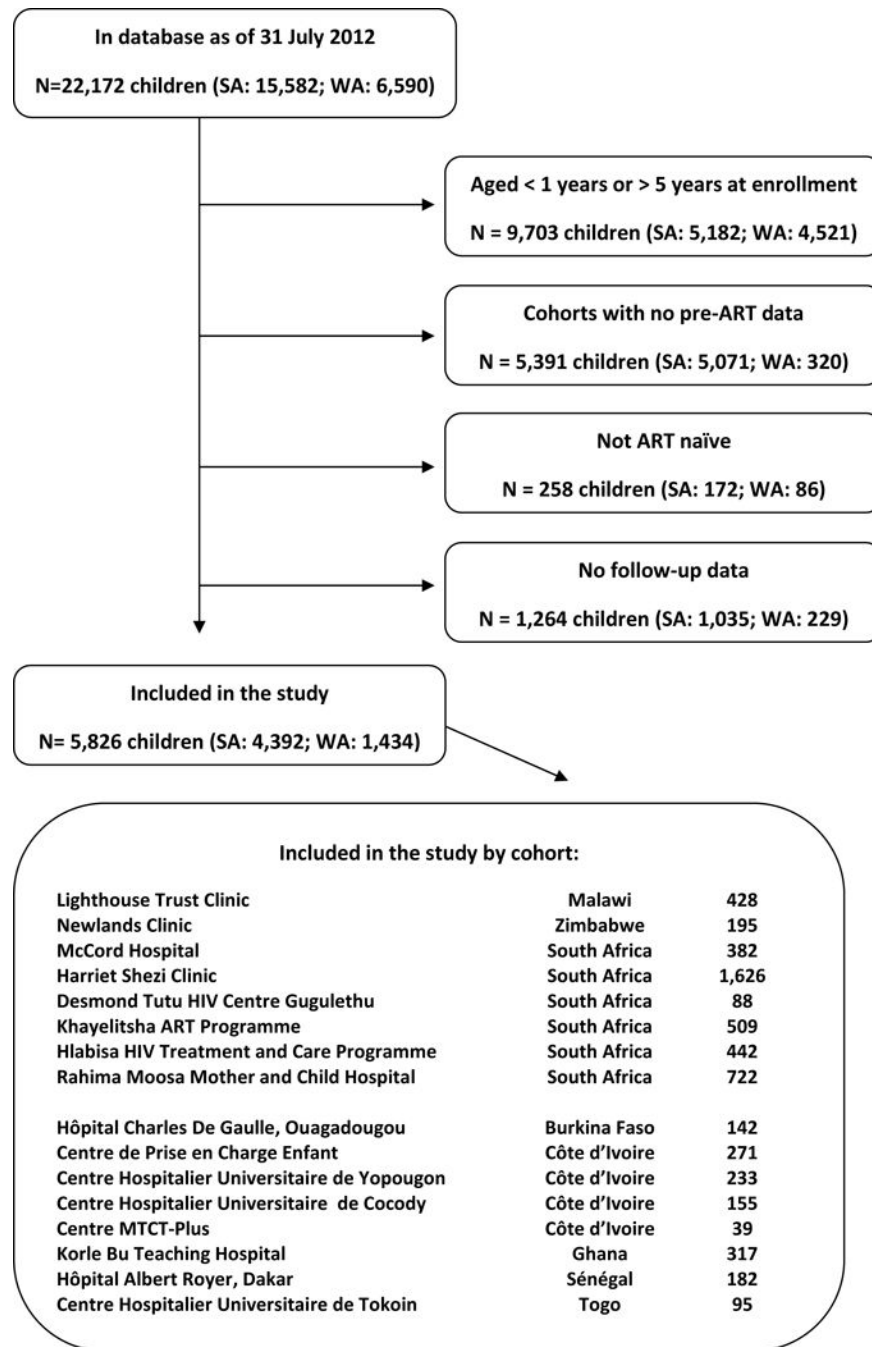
In database as of 31 July 2012

N=22,172 children (SA: 15,582; WA: 6,590)

Aged < 1 years or > 5 years at enrollment

N = 9,703 children (SA: 5,182; WA: 4,521)

Cohorts with no pre-ART data

N = 5,391 children (SA: 5,071; WA: 320)

Not ART naïve

N = 258 children (SA: 172; WA: 86)

No follow-up data

N = 1,264 children (SA: 1,035; WA: 229)

Included in the study

N= 5,826 children (SA: 4,392; WA: 1,434)

Included in the study by cohort:

| | | |
|---|---|---|
| Lighthouse Trust Clinic | Malawi | 428 |
| Newlands Clinic | Zimbabwe | 195 |
| McCord Hospital | South Africa | 382 |
| Harriet Shezi Clinic | South Africa | 1,626 |
| Desmond Tutu HIV Centre Gugulethu | South Africa | 88 |
| Khayelitsha ART Programme | South Africa | 509 |
| Hlabisa HIV Treatment and Care Programme | South Africa | 442 |
| Rahima Moosa Mother and Child Hospital | South Africa | 722 |
| Hôpital Charles De Gaulle, Ouagadougou | Burkina Faso | 142 |
| Centre de Prise en Charge Enfant | Côte d'Ivoire | 271 |
| Centre Hospitalier Universitaire de Yopougon | Côte d'Ivoire | 233 |
| Centre Hospitalier Universitaire de Cocody | Côte d'Ivoire | 155 |
| Centre MTCT-Plus | Côte d'Ivoire | 39 |
| Korle Bu Teaching Hospital | Ghana | 317 |
| Hôpital Albert Royer, Dakar | Sénégal | 182 |
| Centre Hospitalier Universitaire de Tokoin | Togo | 95 |